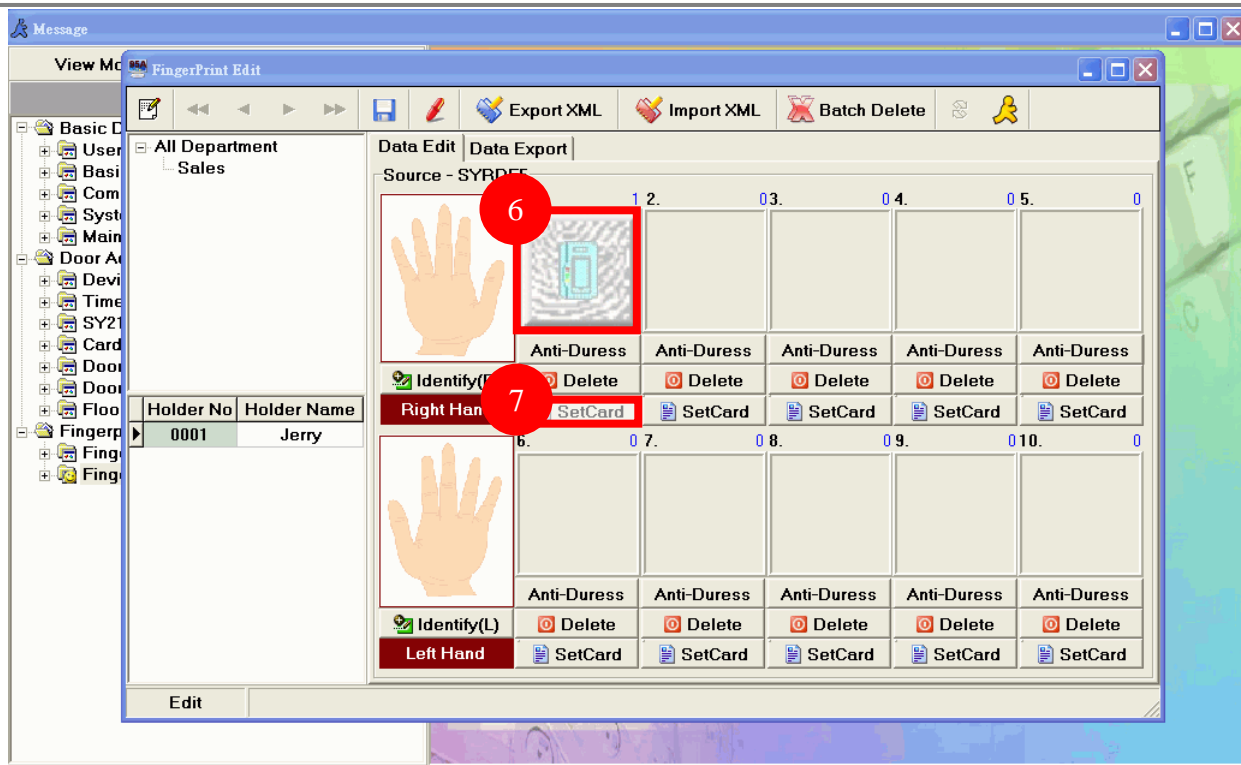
Message

View Mo

Basic D
User
Basi
Com
Syste
Main
Door Ac
Devi
Time
SY21
Card
Door
Door
Floo
Fingerp
Finge
Finge

FingerPrint Edit

Export XML
Import XML
Batch Delete

All Department
Sales

Data Edit
Data Export

Source - SYRDE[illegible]

6

1 2. 0 3. 0 4. 0 5. 0

Anti-Duress
Anti-Duress
Anti-Duress
Anti-Duress
Anti-Duress

Identify(R
Delete
Delete
Delete
Delete
Delete

Right Han
7
SetCard
SetCard
SetCard
SetCard
SetCard

| Holder No | Holder Name |
|---|---|
| 0001 | Jerry |

6. 0 7. 0 8. 0 9. 0 10. 0

Anti-Duress
Anti-Duress
Anti-Duress
Anti-Duress
Anti-Duress

Identify(L)
Delete
Delete
Delete
Delete
Delete

Left Hand
SetCard
SetCard
SetCard
SetCard
SetCard

Edit